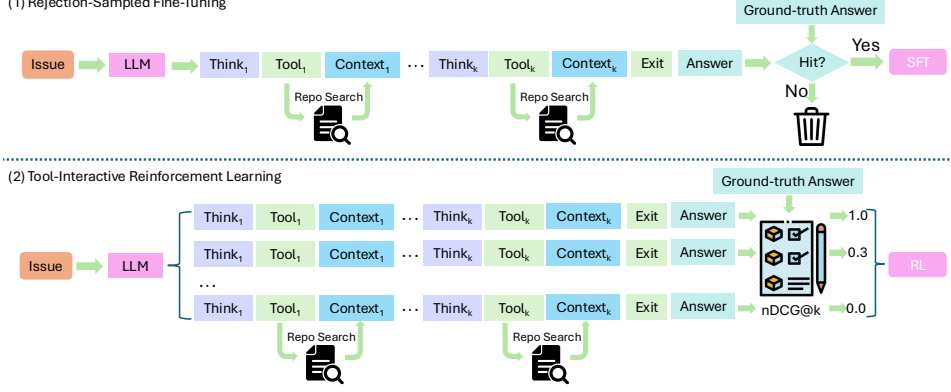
(1) Rejection-Sampled Fine-Tuning

Ground-truth Answer

Issue LLM $\text{Think}_1$ $\text{Tool}_1$ $\text{Context}_1$ ··· $\text{Think}_k$ $\text{Tool}_k$ $\text{Context}_k$ Exit Answer Hit? Yes SFT

Repo Search Repo Search No

(2) Tool-Interactive Reinforcement Learning

Ground-truth Answer

$\text{Think}_1$ $\text{Tool}_1$ $\text{Context}_1$ ··· $\text{Think}_k$ $\text{Tool}_k$ $\text{Context}_k$ Exit Answer 1.0

Issue LLM $\text{Think}_1$ $\text{Tool}_1$ $\text{Context}_1$ ··· $\text{Think}_k$ $\text{Tool}_k$ $\text{Context}_k$ Exit Answer 0.3 RL

···

$\text{Think}_1$ $\text{Tool}_1$ $\text{Context}_1$ ··· $\text{Think}_k$ $\text{Tool}_k$ $\text{Context}_k$ Exit Answer nDCG@k 0.0

Repo Search Repo Search